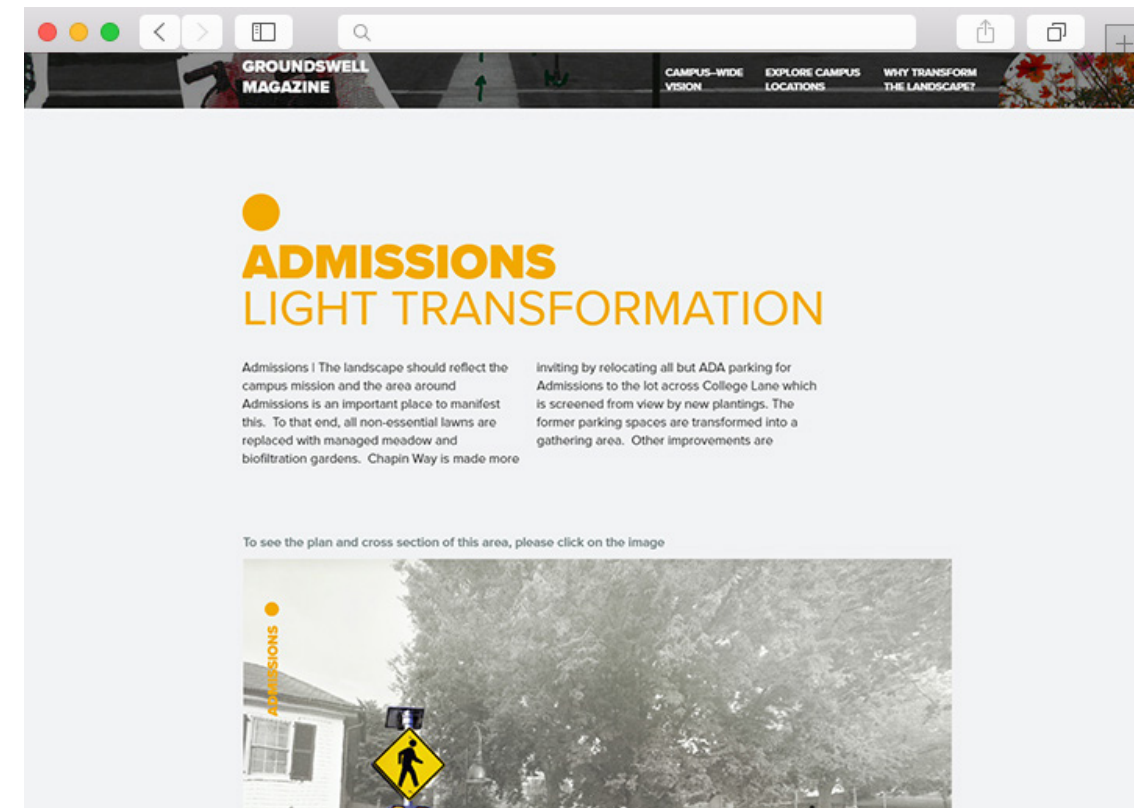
GROUNDSWELL MAGAZINE

CAMPUS-WIDE VISION

EXPLORE CAMPUS LOCATIONS

WHY TRANSFORM THE LANDSCAPE?

ADMISSIONS
LIGHT TRANSFORMATION

Admissions | The landscape should reflect the campus mission and the area around Admissions is an important place to manifest this. To that end, all non-essential lawns are replaced with managed meadow and biofiltration gardens. Chapin Way is made more inviting by relocating all but ADA parking for Admissions to the lot across College Lane which is screened from view by new plantings. The former parking spaces are transformed into a gathering area. Other improvements are

To see the plan and cross section of this area, please click on the image

ADMISSIONS